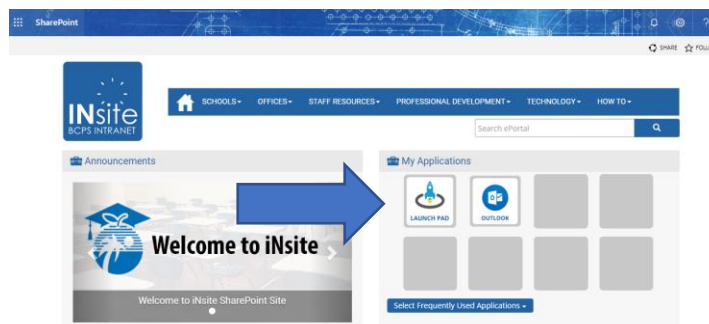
SharePoint

SHARE FOLL

INsite
BCPS INTRANET

SCHOOLS▾ OFFICES▾ STAFF RESOURCES▾ PROFESSIONAL DEVELOPMENT▾ TECHNOLOGY▾ HOW TO▾

Search ePortal

Announcements

Welcome to iNsite

Welcome to iNsite SharePoint Site

My Applications

LAUNCH PAD

OUTLOOK

Select Frequently Used Applications ▾